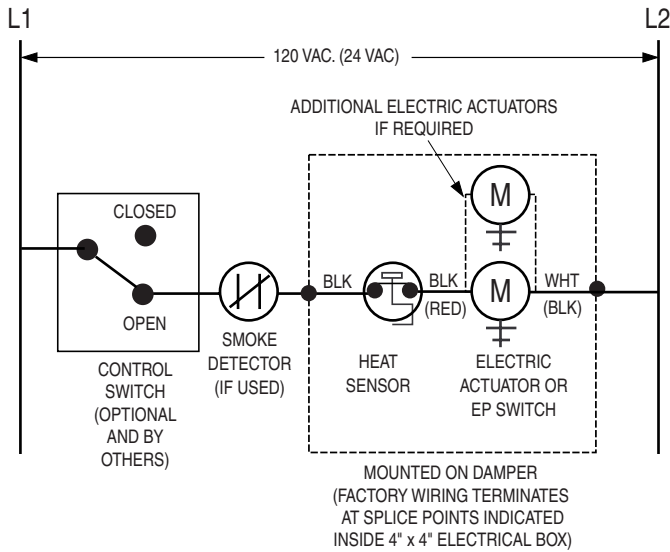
L1

L2

120 VAC. (24 VAC)

ADDITIONAL ELECTRIC ACTUATORS IF REQUIRED

CLOSED

OPEN

CONTROL SWITCH (OPTIONAL AND BY OTHERS)

SMOKE DETECTOR (IF USED)

BLK

BLK

(RED)

M

M

WHT

(BLK)

HEAT SENSOR

ELECTRIC ACTUATOR OR EP SWITCH

MOUNTED ON DAMPER (FACTORY WIRING TERMINATES AT SPLICE POINTS INDICATED INSIDE 4" x 4" ELECTRICAL BOX)